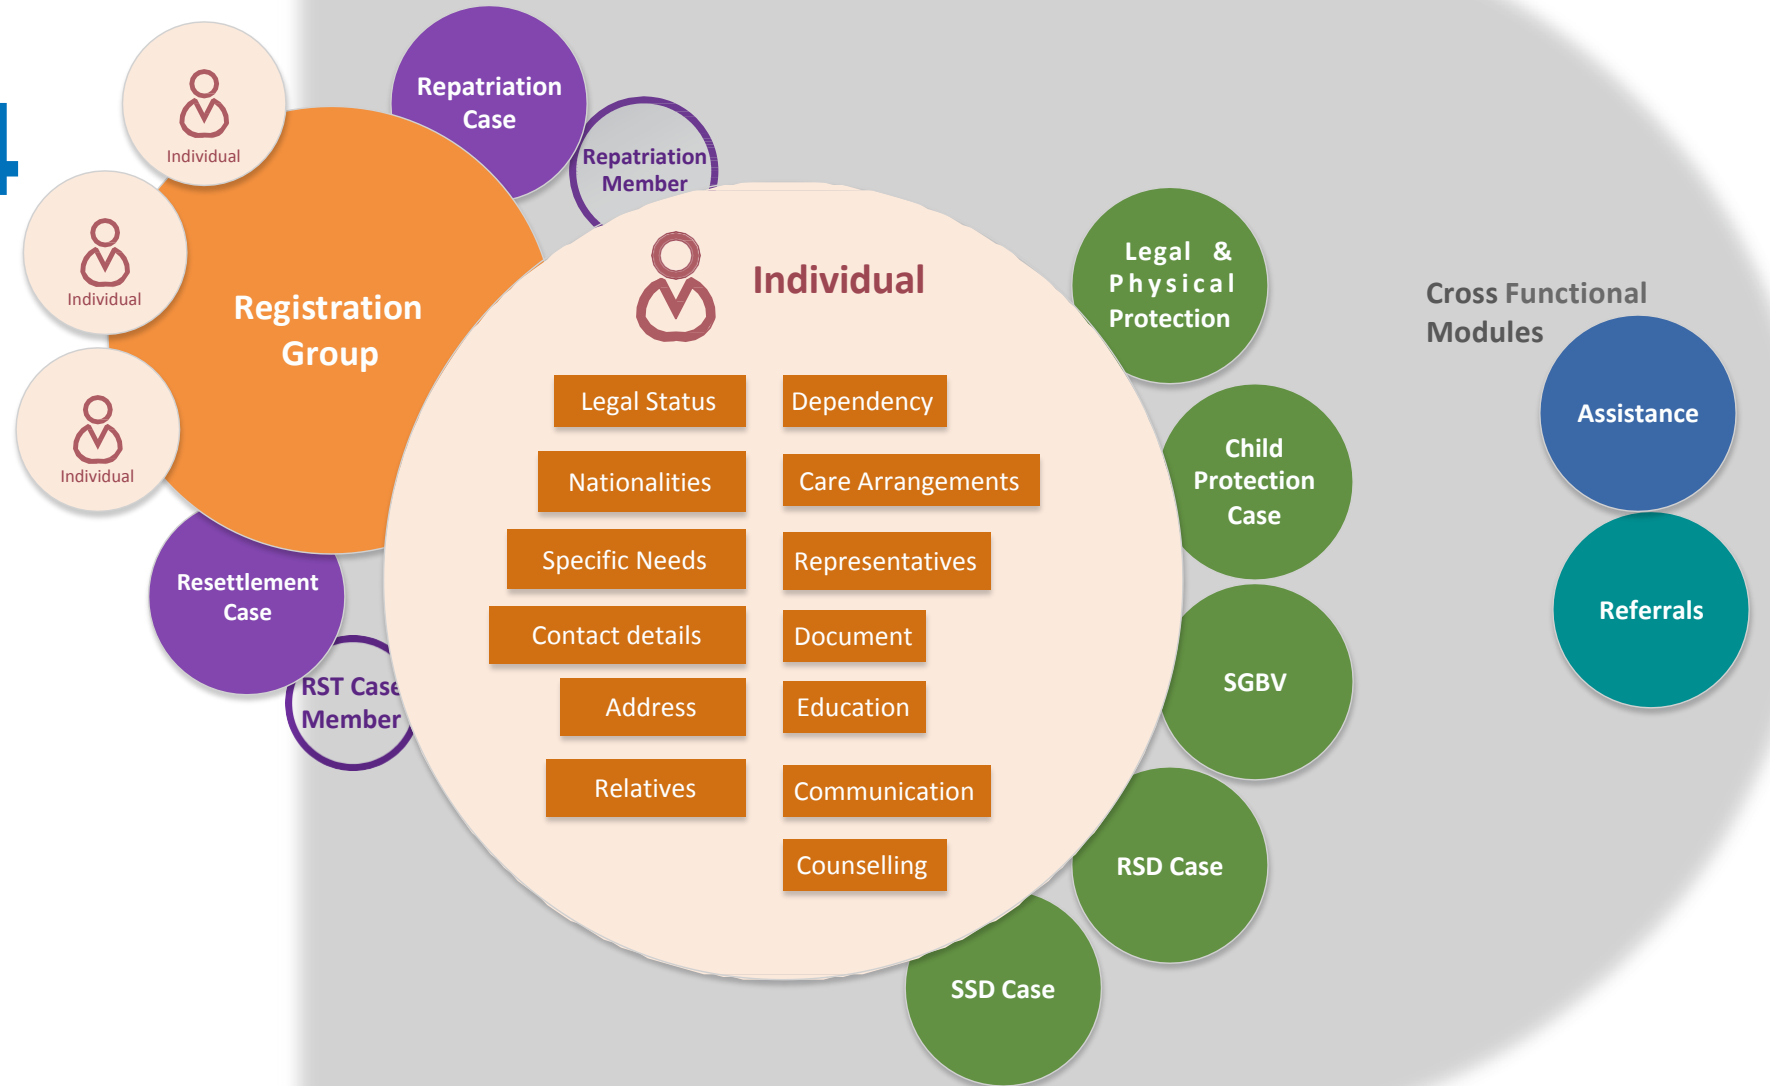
Individual

Individual

Individual

Registration Group

Repatriation Case

Repatriation Member

Resettlement Case

RST Case Member

Individual

Legal Status

Nationalities

Specific Needs

Contact details

Address

Relatives

Dependency

Care Arrangements

Representatives

Document

Education

Communication

Counselling

Legal & Physical Protection

Child Protection Case

SGBV

RSD Case

SSD Case

Cross Functional Modules

Assistance

Referrals